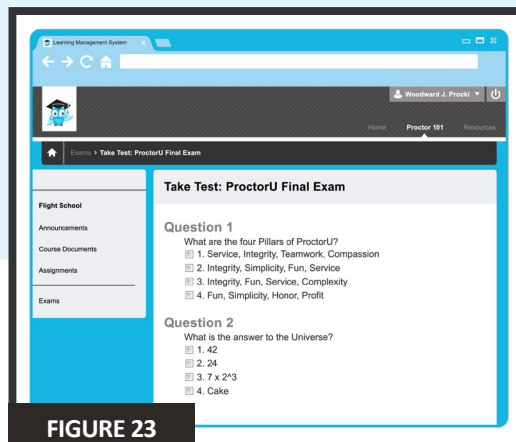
Learning Management System

Woodward J. Procki

Home Proctor 101 Resources

Exams > Take Test: ProctorU Final Exam

Flight School

Announcements

Course Documents

Assignments

Exams

Take Test: ProctorU Final Exam

Question 1

What are the four Pillars of ProctorU?

1. Service, Integrity, Teamwork, Compassion

2. Integrity, Simplicity, Fun, Service

3. Integrity, Fun, Service, Complexity

4. Fun, Simplicity, Honor, Profit

Question 2

What is the answer to the Universe?

1. 42

2. 24

3. 7 x 2^3

4. Cake

FIGURE 23